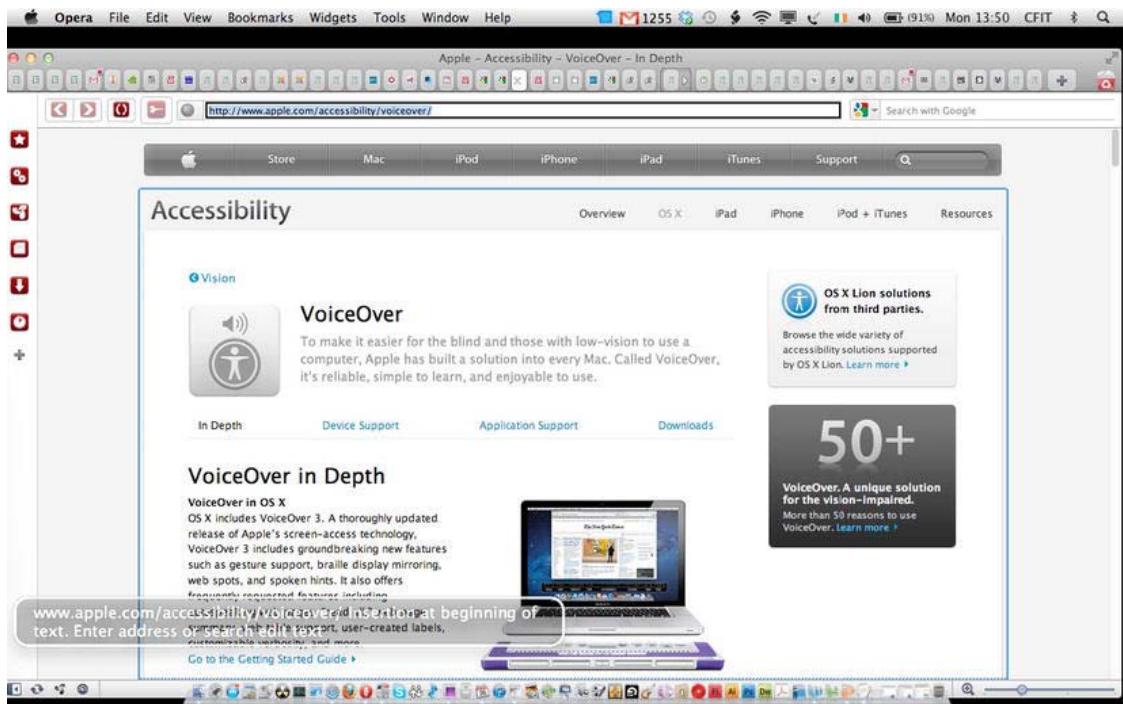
Opera File Edit View Bookmarks Widgets Tools Window Help 1255 (91%) Mon 13:50 CFIT

Apple – Accessibility – VoiceOver – In Depth

http://www.apple.com/accessibility/voiceover/

Search with Google

Store Mac iPod iPhone iPad iTunes Support

Accessibility

Overview OS X iPad iPhone iPod + iTunes Resources

Vision

VoiceOver

To make it easier for the blind and those with low-vision to use a computer, Apple has built a solution into every Mac. Called VoiceOver, it's reliable, simple to learn, and enjoyable to use.

In Depth Device Support Application Support Downloads

VoiceOver in Depth

VoiceOver in OS X

OS X includes VoiceOver 3. A thoroughly updated release of Apple's screen-access technology, VoiceOver 3 includes groundbreaking new features such as gesture support, braille display mirroring, web spots, and spoken hints. It also offers frequently requested features including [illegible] table support, user-created labels, customizable verbosity, and more.

Go to the Getting Started Guide ▸

www.apple.com/accessibility/voiceover/ Insertion at beginning of text. Enter address or search edit text

OS X Lion solutions from third parties.

Browse the wide variety of accessibility solutions supported by OS X Lion. Learn more ▸

50+

VoiceOver. A unique solution for the vision-impaired.

More than 50 reasons to use VoiceOver. Learn more ▸